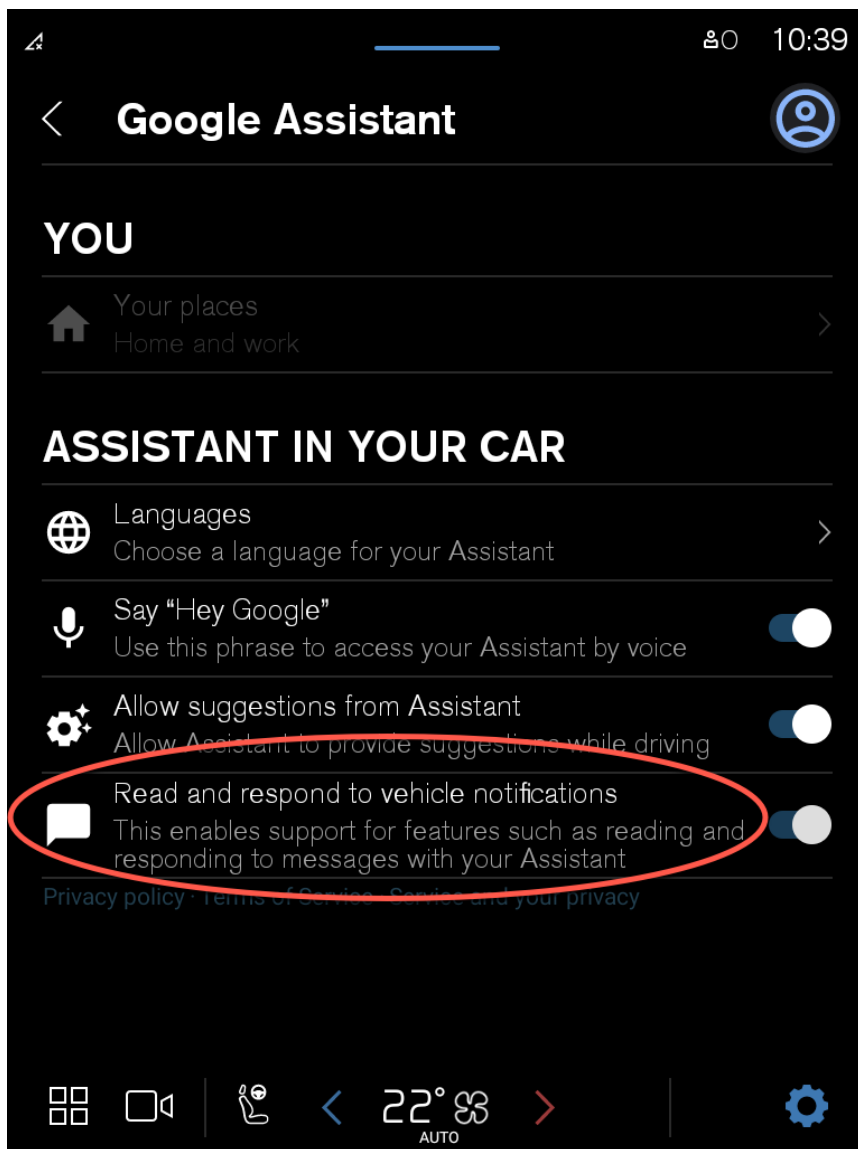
10:39

Google Assistant

YOU

Your places
Home and work

ASSISTANT IN YOUR CAR

Languages
Choose a language for your Assistant

Say “Hey Google”
Use this phrase to access your Assistant by voice

Allow suggestions from Assistant
Allow Assistant to provide suggestions while driving

Read and respond to vehicle notifications
This enables support for features such as reading and responding to messages with your Assistant

Privacy policy · Terms of Service · Service and your privacy

22°
AUTO